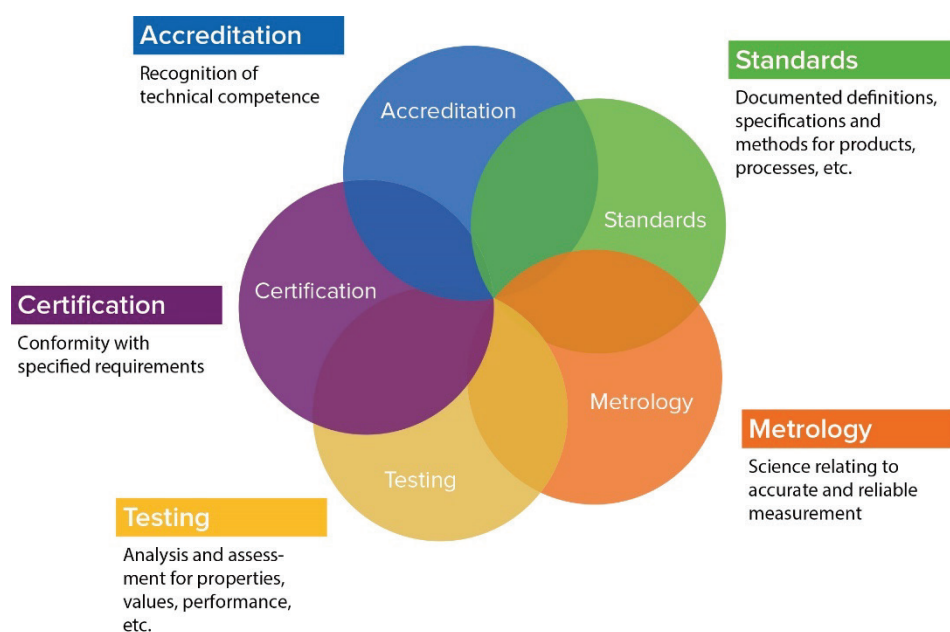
Accreditation
Recognition of technical competence

Standards
Documented definitions, specifications and methods for products, processes, etc.

Accreditation

Standards

Certification

Metrology

Testing

Certification
Conformity with specified requirements

Metrology
Science relating to accurate and reliable measurement

Testing
Analysis and assessment for properties, values, performance, etc.